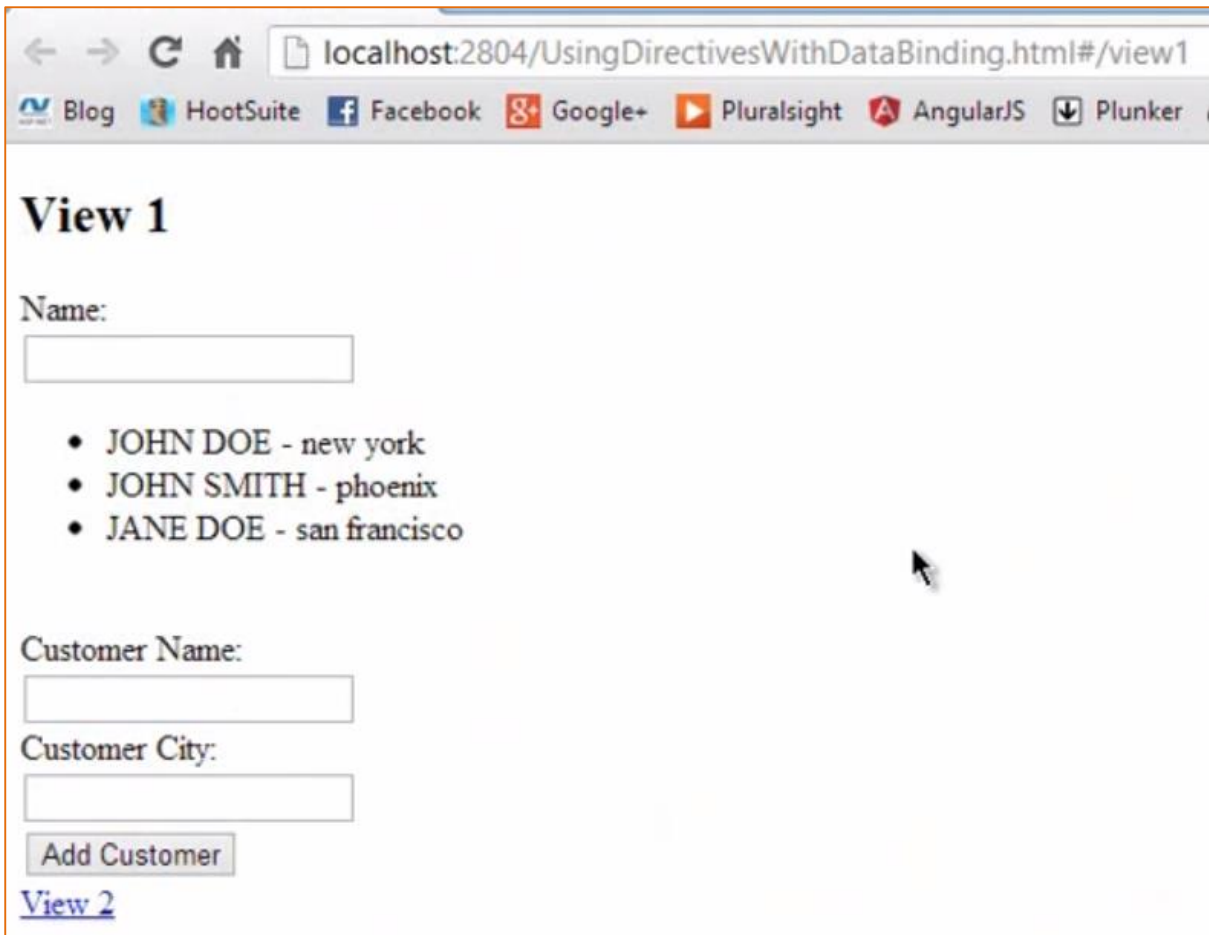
localhost:2804/UsingDirectivesWithDataBinding.html#/view1

Blog HootSuite Facebook Google+ Pluralsight AngularJS Plunker

# View 1

Name:

- JOHN DOE - new york
- JOHN SMITH - phoenix
- JANE DOE - san francisco

Customer Name:

Customer City:

Add Customer

View 2